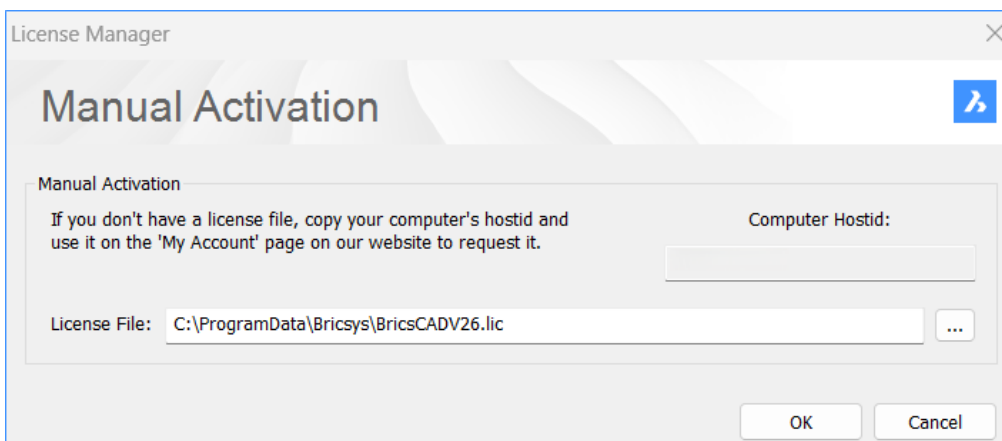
License Manager

Manual Activation

Manual Activation

If you don't have a license file, copy your computer's hostid and use it on the 'My Account' page on our website to request it.

Computer Hostid:

License File: C:\ProgramData\Bricsys\BricsCADV26.lic

...

OK

Cancel